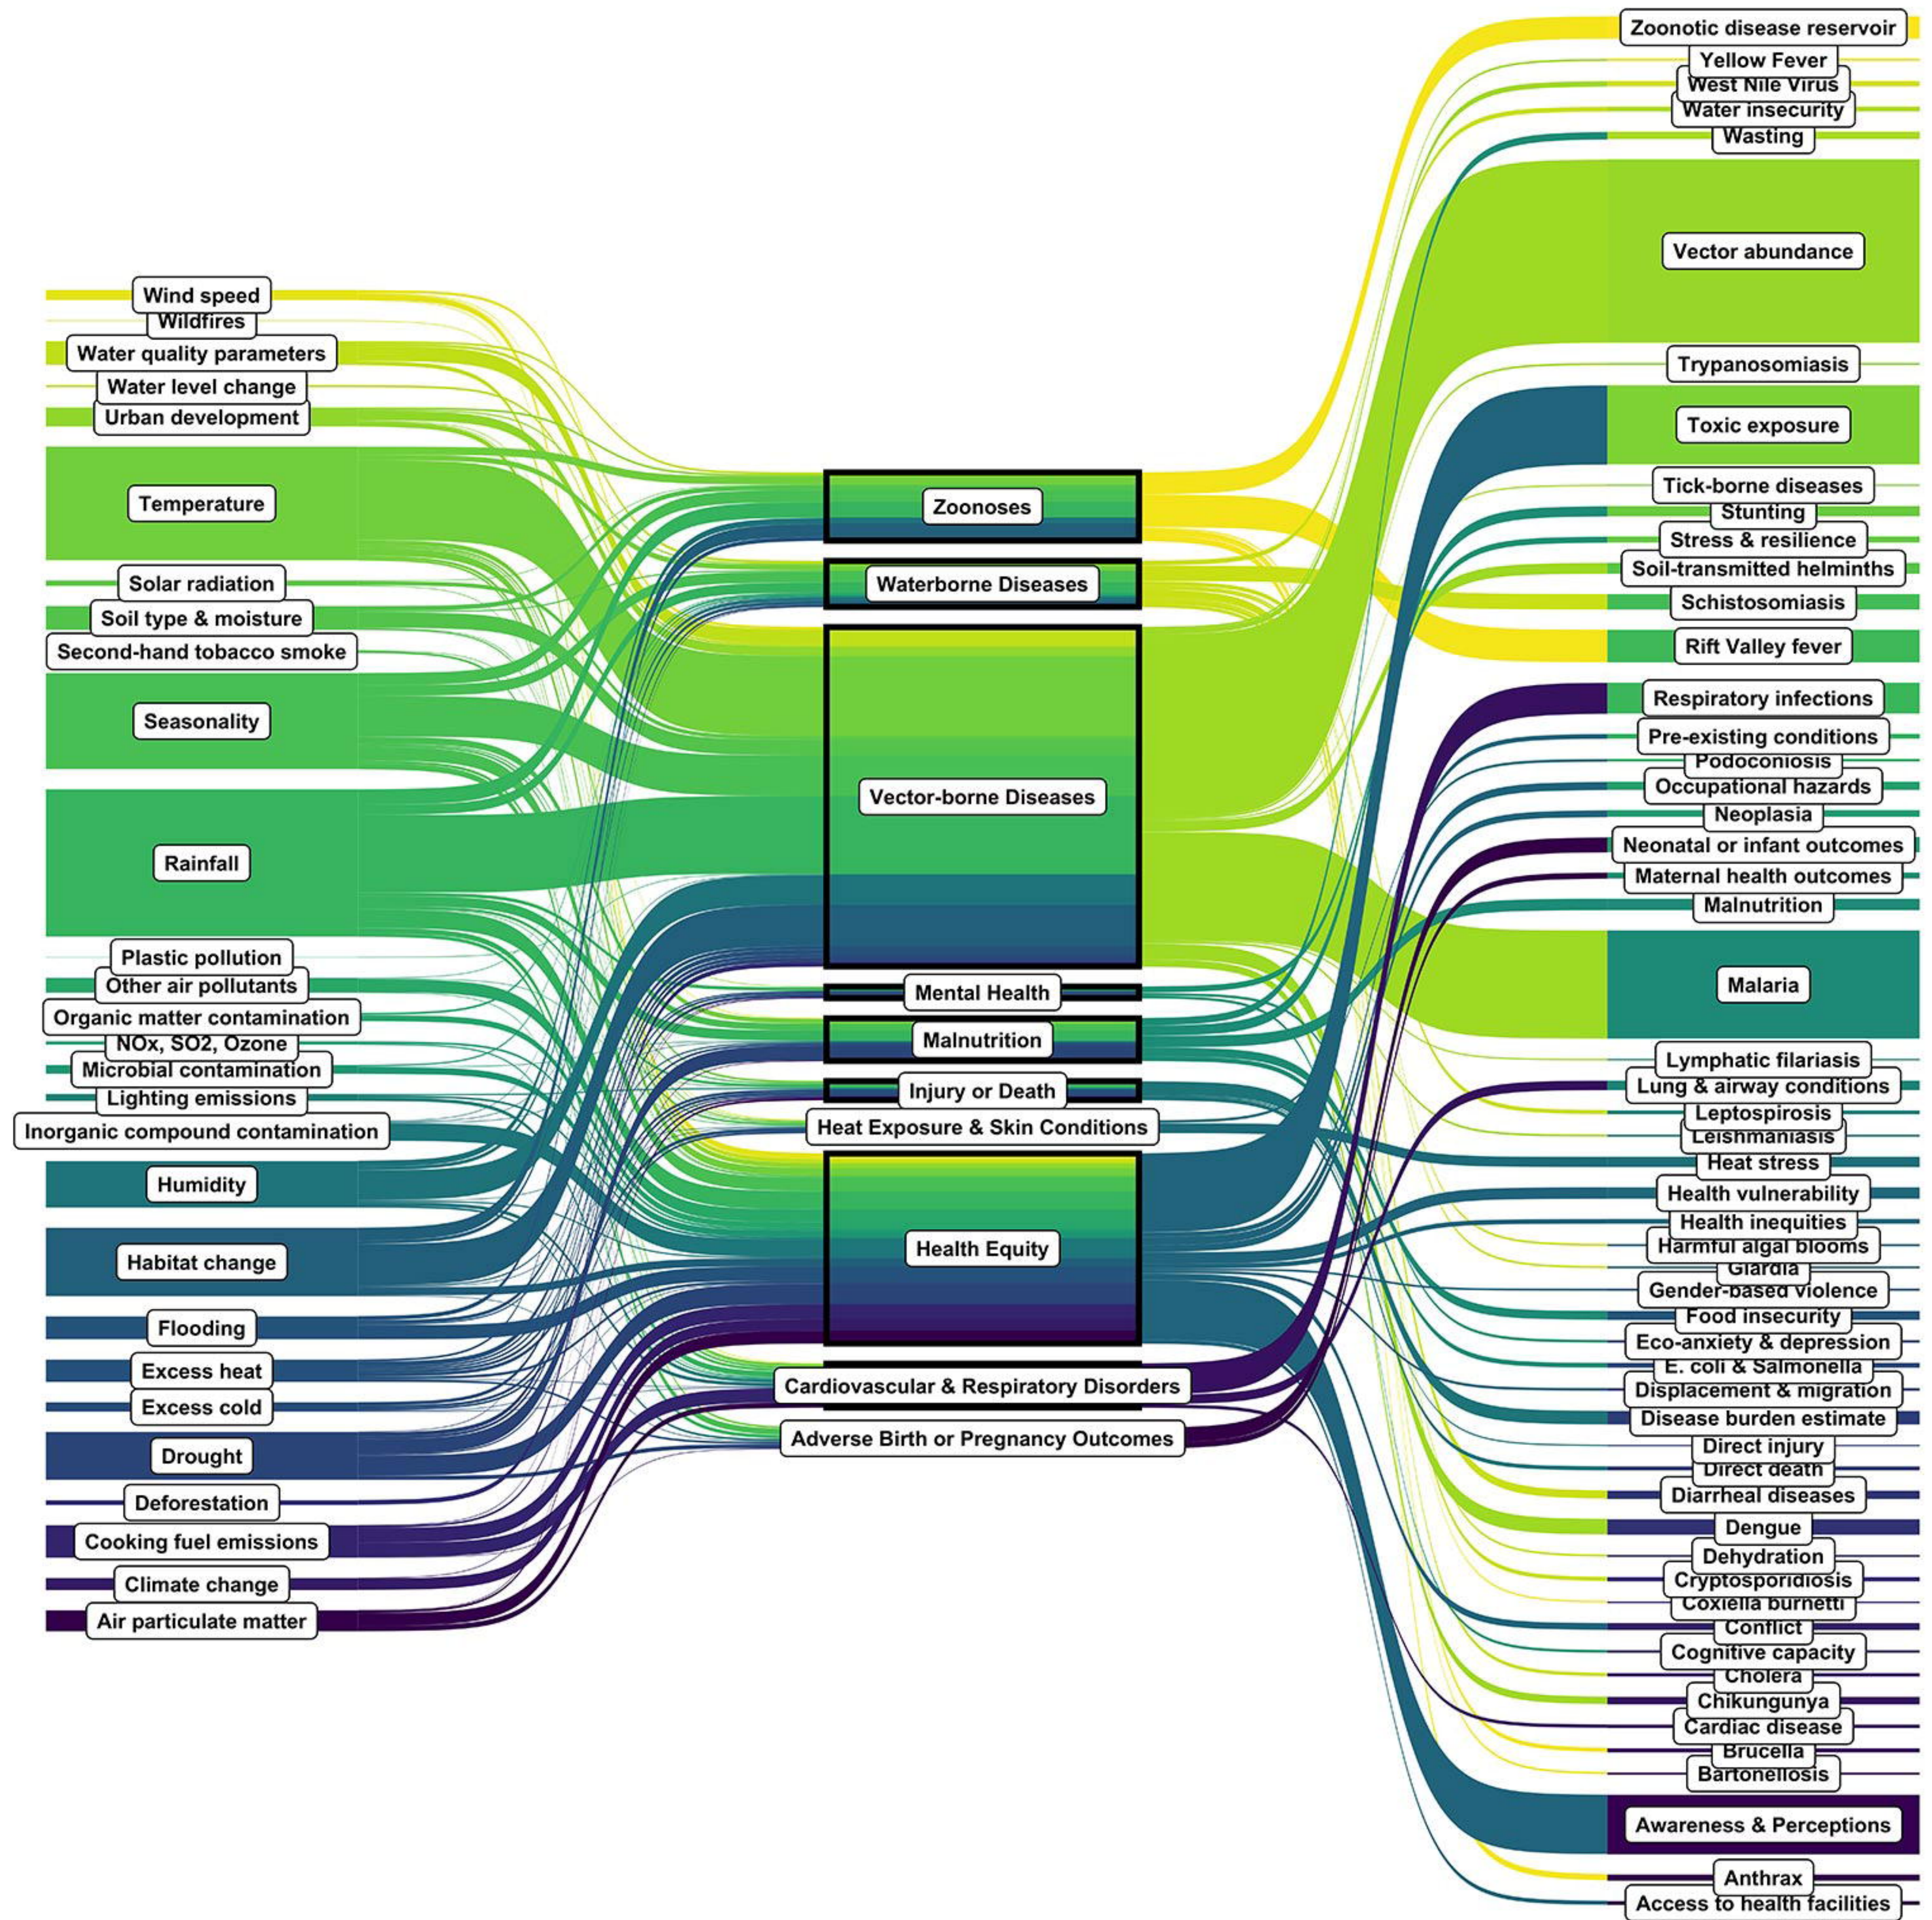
Wind speed
Wildfires
Water quality parameters
Water level change
Urban development
Temperature
Solar radiation
Soil type & moisture
Second-hand tobacco smoke
Seasonality
Rainfall
Plastic pollution
Other air pollutants
Organic matter contamination
NOx, SO2, Ozone
Microbial contamination
Lighting emissions
Inorganic compound contamination
Humidity
Habitat change
Flooding
Excess heat
Excess cold
Drought
Deforestation
Cooking fuel emissions
Climate change
Air particulate matter

Zoonoses
Waterborne Diseases
Vector-borne Diseases
Mental Health
Malnutrition
Injury or Death
Heat Exposure & Skin Conditions
Health Equity
Cardiovascular & Respiratory Disorders
Adverse Birth or Pregnancy Outcomes

Zoonotic disease reservoir
Yellow Fever
West Nile Virus
Water insecurity
Wasting
Vector abundance
Trypanosomiasis
Toxic exposure
Tick-borne diseases
Stunting
Stress & resilience
Soil-transmitted helminths
Schistosomiasis
Rift Valley fever
Respiratory infections
Pre-existing conditions
Podoconiosis
Occupational hazards
Neoplasia
Neonatal or infant outcomes
Maternal health outcomes
Malnutrition
Malaria
Lymphatic filariasis
Lung & airway conditions
Leptospirosis
Leishmaniasis
Heat stress
Health vulnerability
Health inequities
Harmful algal blooms
Giardia
Gender-based violence
Food insecurity
Eco-anxiety & depression
E. coli & Salmonella
Displacement & migration
Disease burden estimate
Direct injury
Direct death
Diarrheal diseases
Dengue
Dehydration
Cryptosporidiosis
Coxiella burnetti
Conflict
Cognitive capacity
Cholera
Chikungunya
Cardiac disease
Brucella
Bartonellosis
Awareness & Perceptions
Anthrax
Access to health facilities